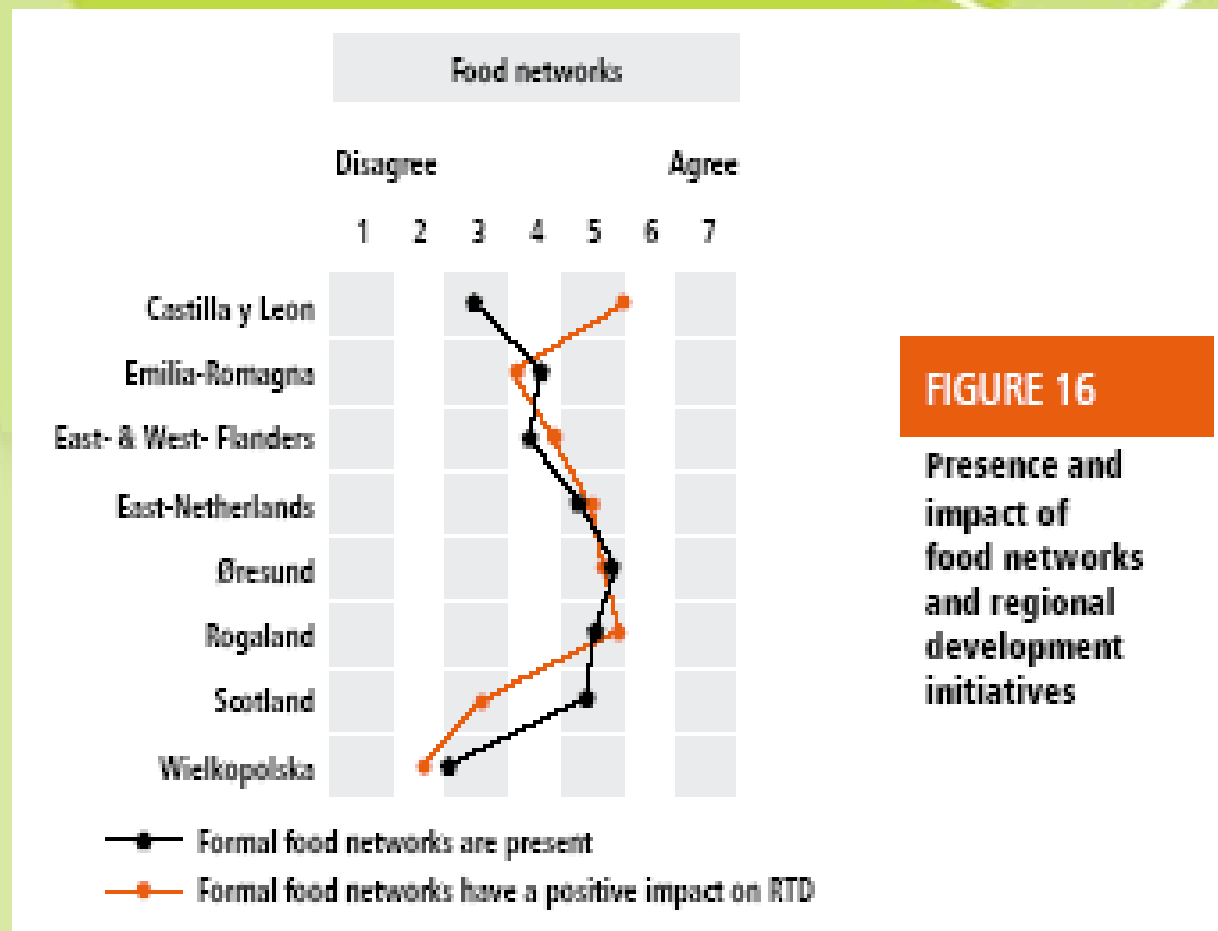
Food networks

Disagree

Agree

1 2 3 4 5 6 7

Castilla y Leon

Emilia-Romagna

East- & West- Flanders

East-Netherlands

Øresund

Rogaland

Scotland

Wielkopolska

Formal food networks are present

Formal food networks have a positive impact on RTD

FIGURE 16

Presence and impact of food networks and regional development initiatives